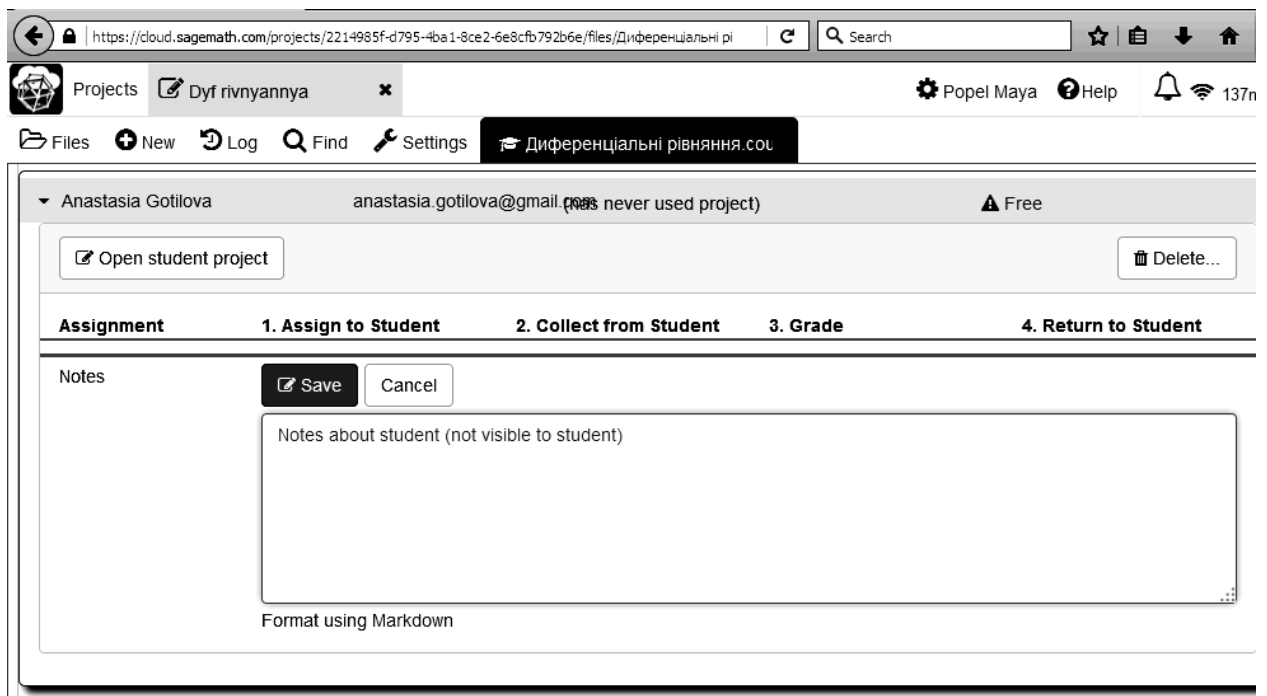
https://cloud.sagemath.com/projects/2214985f-d795-4ba1-8ce2-6e8cfb792b6e/files/Диференціальні рі

Search

Projects Dyf rivnyannya

Popel Maya Help 137n

Files New Log Find Settings Диференціальні рівняння.cou

Anastasia Gotilova anastasia.gotilova@gmail.com (has never used project) Free

Open student project

Delete...

| Assignment | 1. Assign to Student | 2. Collect from Student | 3. Grade | 4. Return to Student |
|---|---|---|---|---|

Notes

Save Cancel

Notes about student (not visible to student)

Format using Markdown